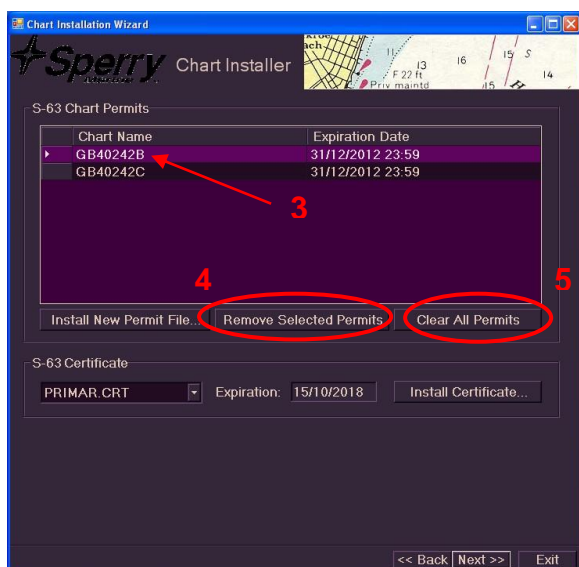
Chart Installation Wizard

Sperry

Chart Installer

ach
13
16
15
S
14
F 22 ft
Priv maintd
15

S-63 Chart Permits

| Chart Name | Expiration Date |
|---|---|
| GB40242B | 31/12/2012 23:59 |
| GB40242C | 31/12/2012 23:59 |

3

4

5

Install New Permit File...
Remove Selected Permits
Clear All Permits

S-63 Certificate

PRIMAR.CRT
Expiration: 15/10/2018
Install Certificate...

<< Back
Next >>
Exit